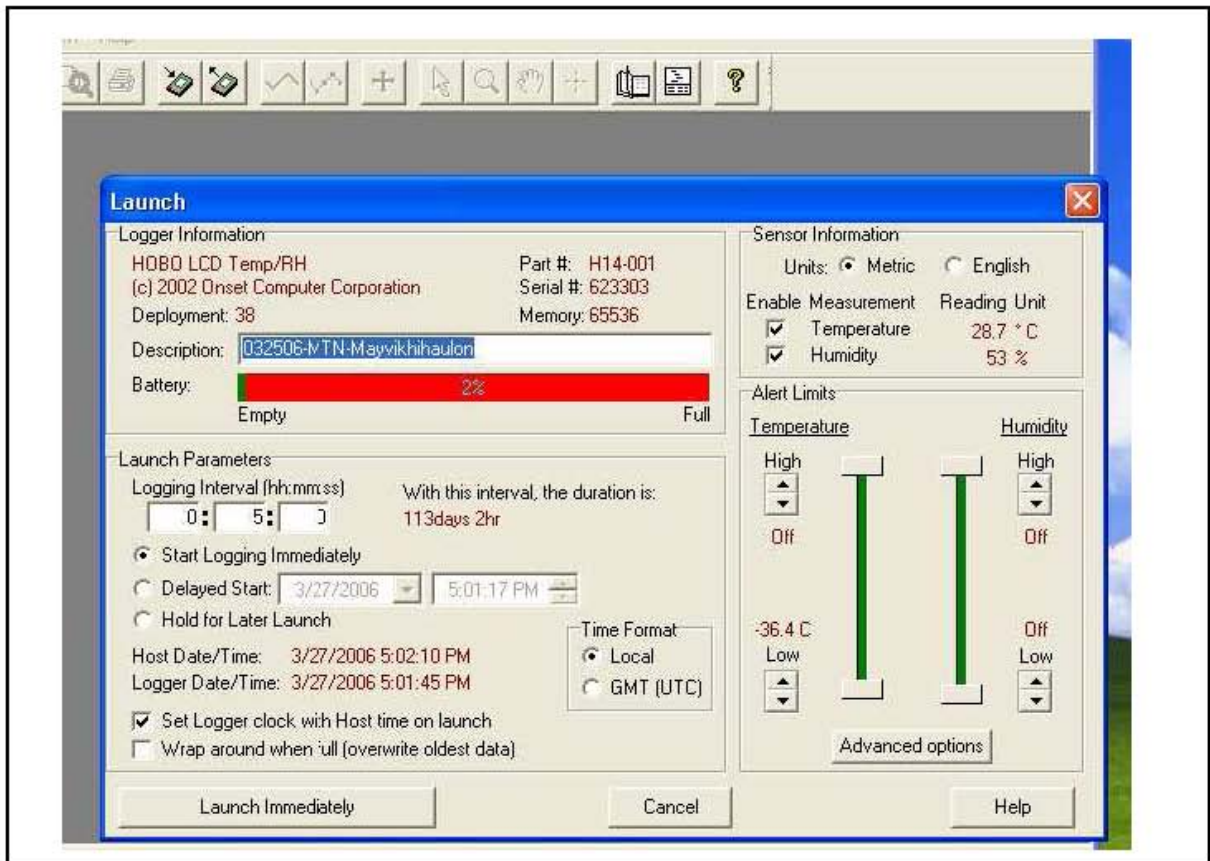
Launch

Logger Information
HOBO LCD Temp/RH
(c) 2002 Onset Computer Corporation
Deployment: 38
Part #: H14-001
Serial #: 623303
Memory: 65536
Description: 032506-MTN-Mayvikhihaulon
Battery: 2%
Empty
Full

Launch Parameters
Logging Interval (hh:mm:ss)
0 : 5 : 0
With this interval, the duration is:
113days 2hr
Start Logging Immediately
Delayed Start: 3/27/2006 5:01:17 PM
Hold for Later Launch
Time Format
Local
GMT (UTC)
Host Date/Time: 3/27/2006 5:02:10 PM
Logger Date/Time: 3/27/2006 5:01:45 PM
Set Logger clock with Host time on launch
Wrap around when full (overwrite oldest data)

Sensor Information
Units: Metric English
Enable Measurement Reading Unit
Temperature 28.7 °C
Humidity 53 %

Alert Limits
Temperature
Humidity
High
High
Off
Off
-36.4 C
Off
Low
Low
Advanced options

Launch Immediately
Cancel
Help